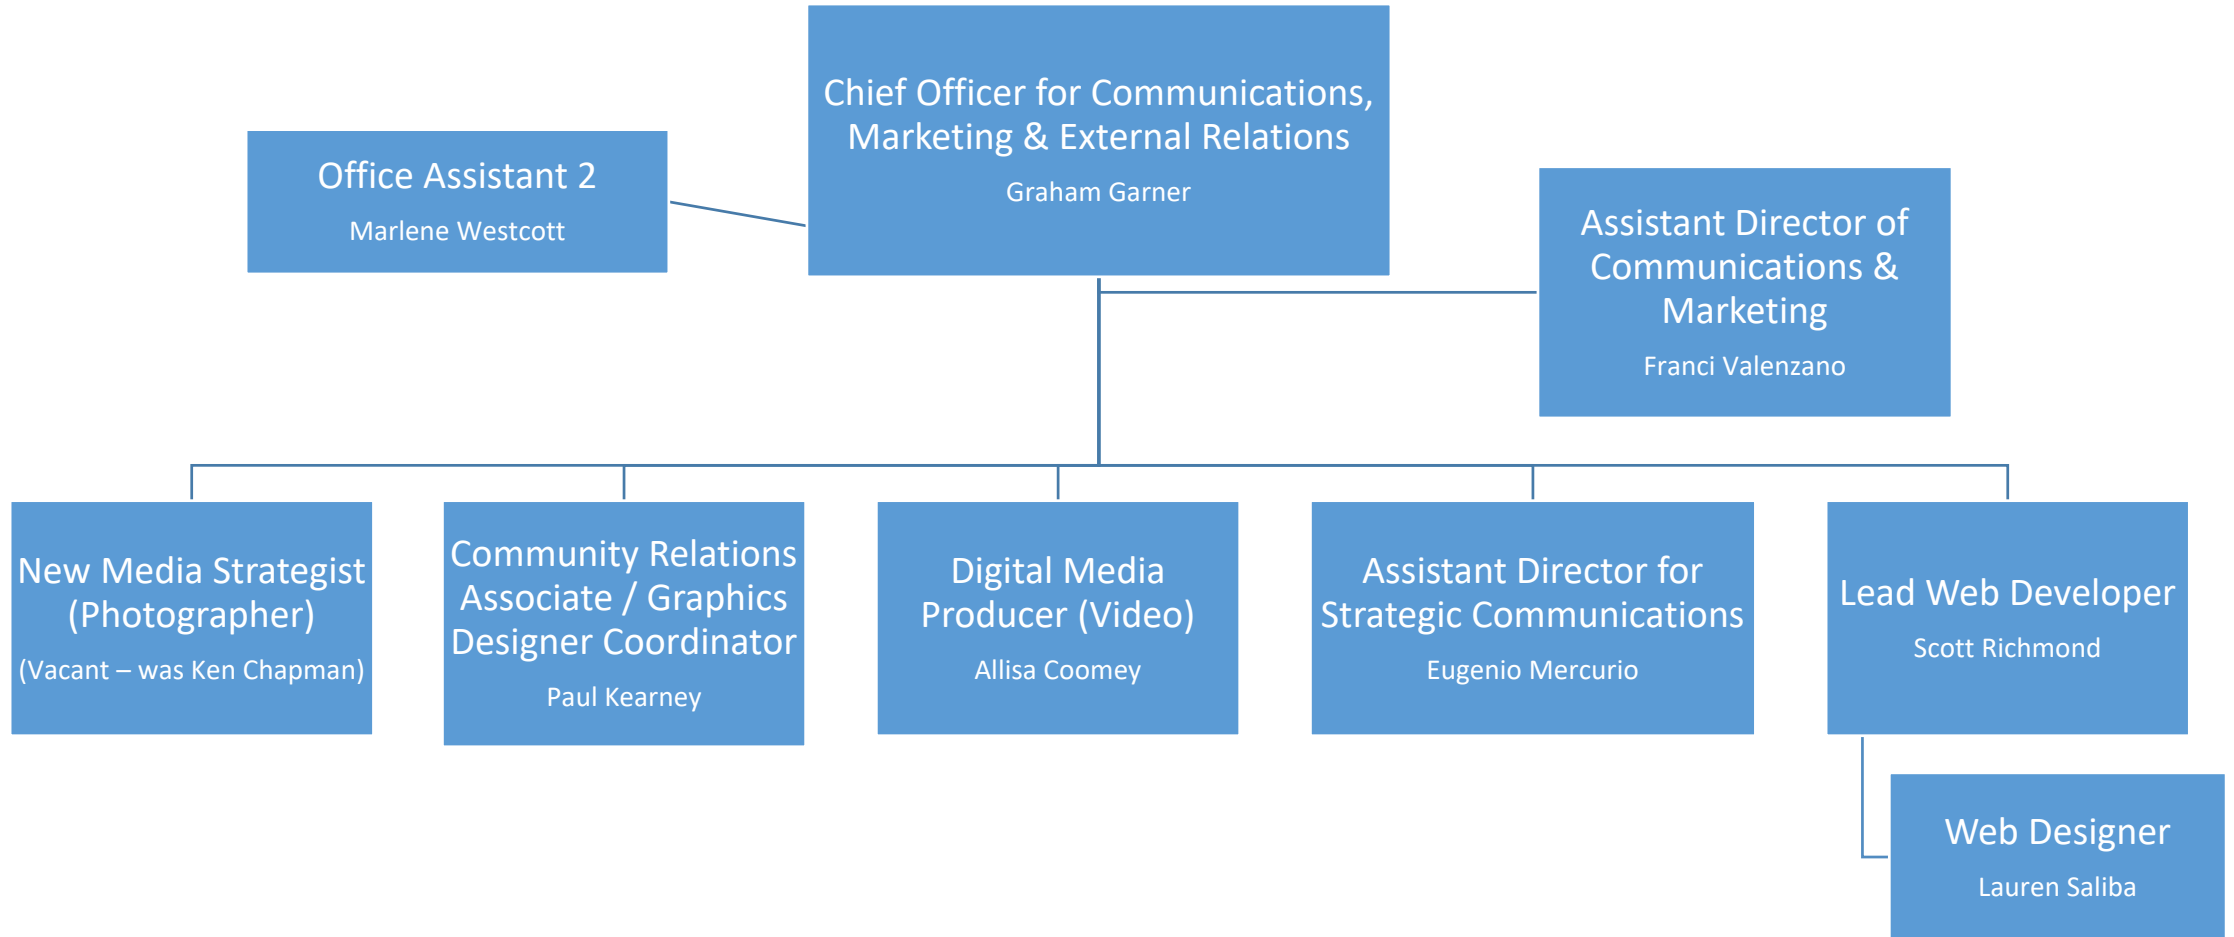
Chief Officer for Communications, Marketing & External Relations

Graham Garner

Office Assistant 2

Marlene Westcott

Assistant Director of Communications & Marketing

Franci Valenzano

New Media Strategist (Photographer)

(Vacant – was Ken Chapman)

Community Relations Associate / Graphics Designer Coordinator

Paul Kearney

Digital Media Producer (Video)

Allisa Coomey

Assistant Director for Strategic Communications

Eugenio Mercurio

Lead Web Developer

Scott Richmond

Web Designer

Lauren Saliba